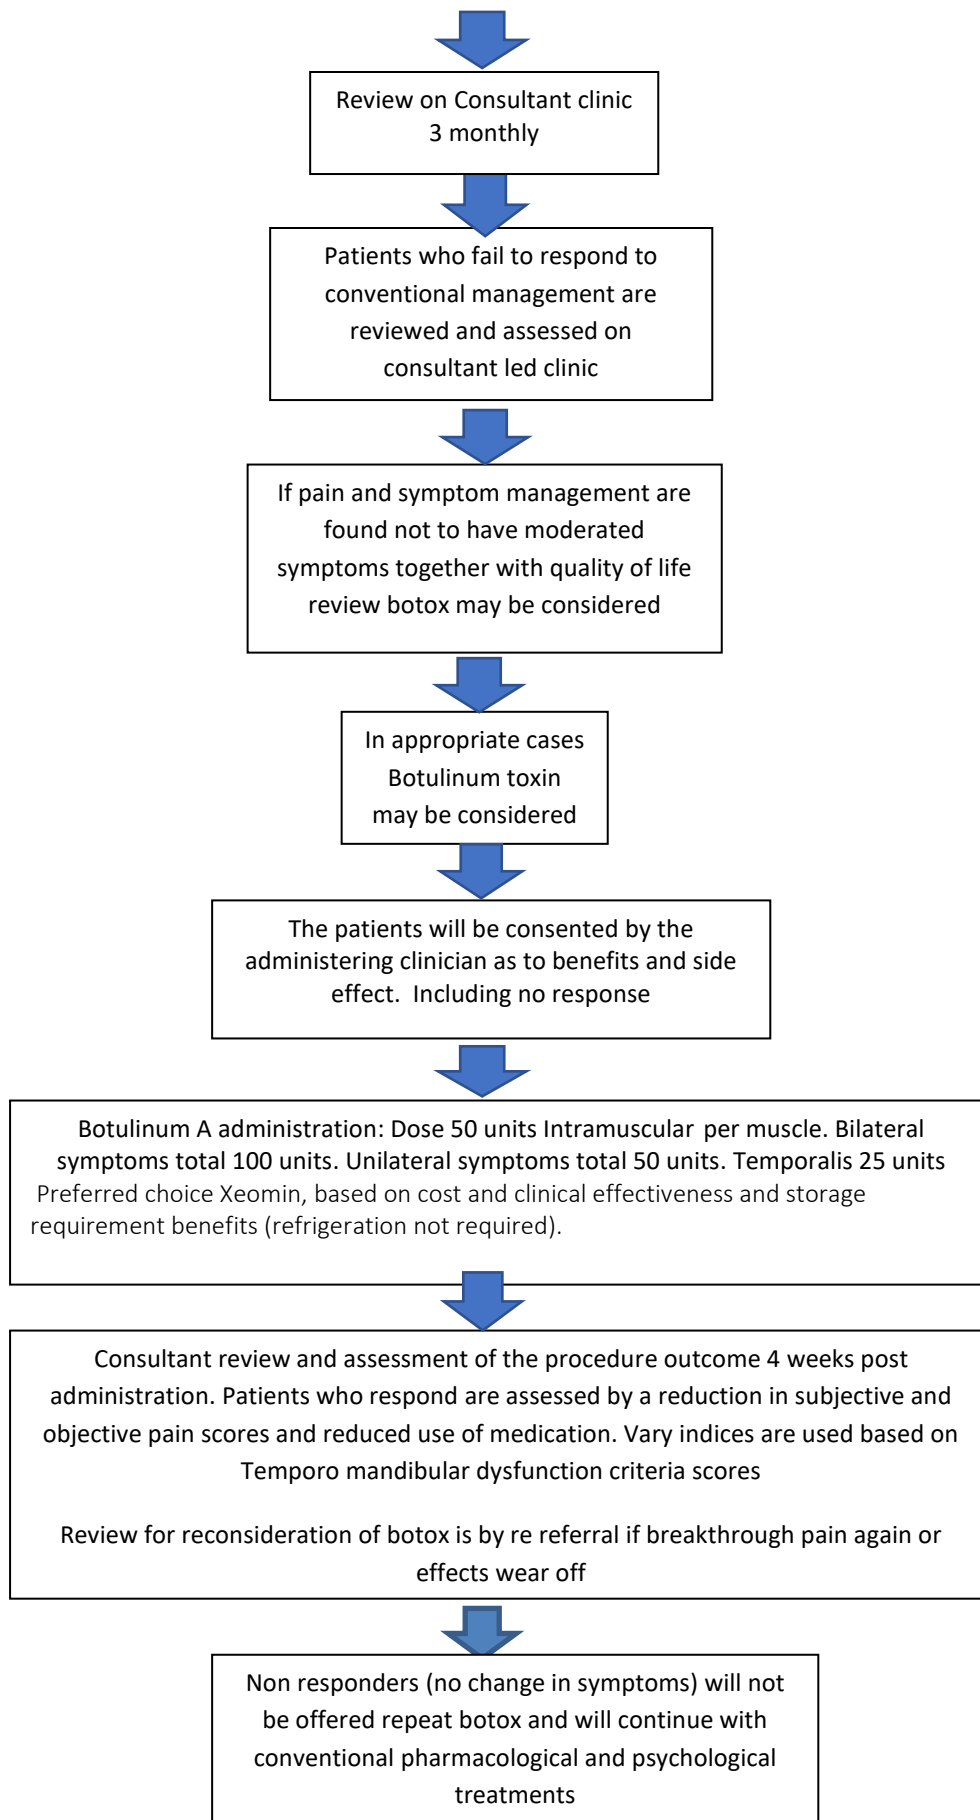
Review on Consultant clinic 3 monthly

Patients who fail to respond to conventional management are reviewed and assessed on consultant led clinic

If pain and symptom management are found not to have moderated symptoms together with quality of life review botox may be considered

In appropriate cases Botulinum toxin may be considered

The patients will be consented by the administering clinician as to benefits and side effect. Including no response

Botulinum A administration: Dose 50 units Intramuscular per muscle. Bilateral symptoms total 100 units. Unilateral symptoms total 50 units. Temporalis 25 units
Preferred choice Xeomin, based on cost and clinical effectiveness and storage requirement benefits (refrigeration not required).

Consultant review and assessment of the procedure outcome 4 weeks post administration. Patients who respond are assessed by a reduction in subjective and objective pain scores and reduced use of medication. Vary indices are used based on Temporo mandibular dysfunction criteria scores

Review for reconsideration of botox is by re referral if breakthrough pain again or effects wear off

Non responders (no change in symptoms) will not be offered repeat botox and will continue with conventional pharmacological and psychological treatments